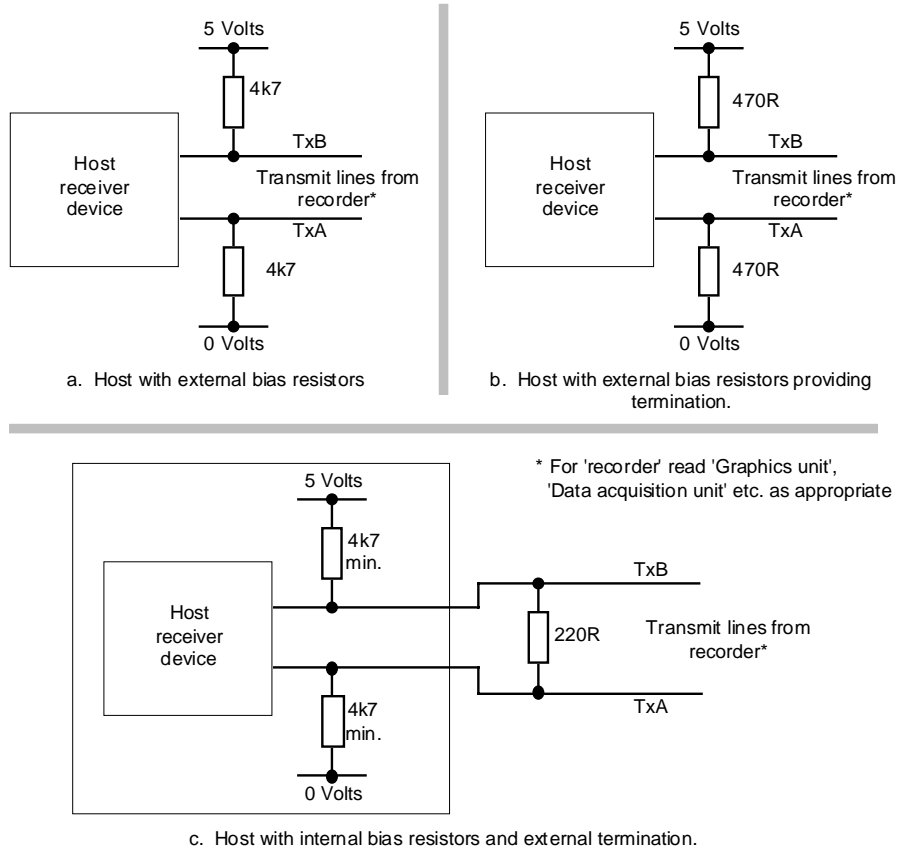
5 Volts

4k7

TxB

Host receiver device

Transmit lines from recorder*

TxA

4k7

0 Volts

a. Host with external bias resistors

5 Volts

470R

TxB

Host receiver device

Transmit lines from recorder*

TxA

470R

0 Volts

b. Host with external bias resistors providing termination.

5 Volts

4k7 min.

Host receiver device

4k7 min.

0 Volts

* For 'recorder' read 'Graphics unit', 'Data acquisition unit' etc. as appropriate

TxB

220R

Transmit lines from recorder*

TxA

c. Host with internal bias resistors and external termination.